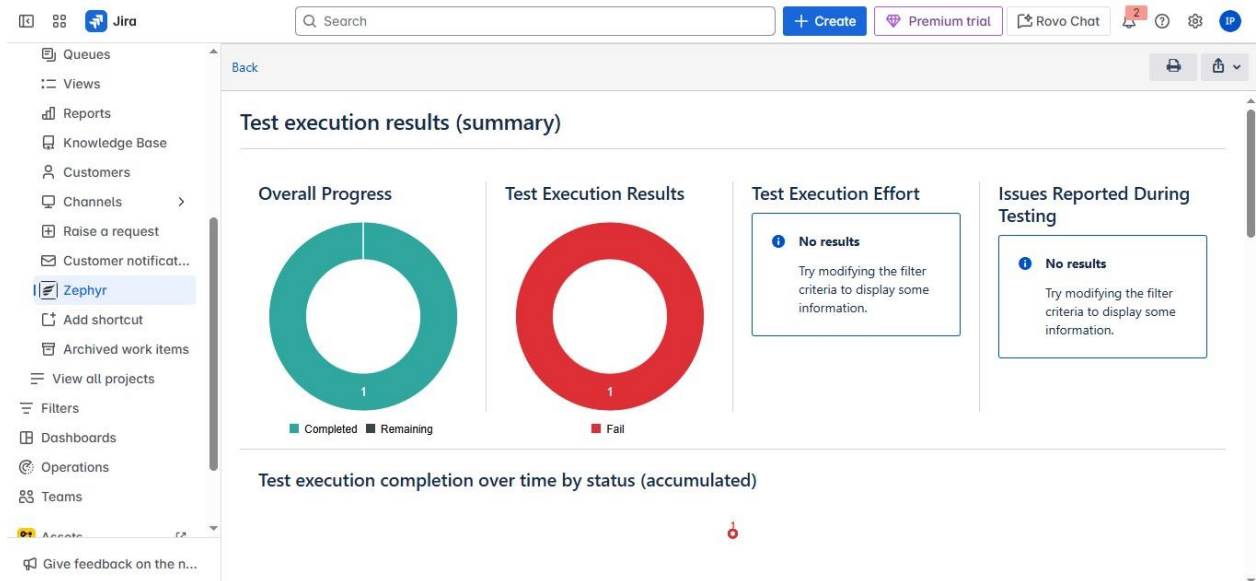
Jira

Search

+ Create

Premium trial

Rovo Chat

2

IP

Queues

Views

Reports

Knowledge Base

Customers

Channels

Raise a request

Customer notificat...

Zephyr

Add shortcut

Archived work items

View all projects

Filters

Dashboards

Operations

Teams

Assets

Give feedback on the n...

Back

Test execution results (summary)

Overall Progress

1

Completed Remaining

Test Execution Results

1

Fail

Test Execution Effort

No results

Try modifying the filter criteria to display some information.

Issues Reported During Testing

No results

Try modifying the filter criteria to display some information.

Test execution completion over time by status (accumulated)

1